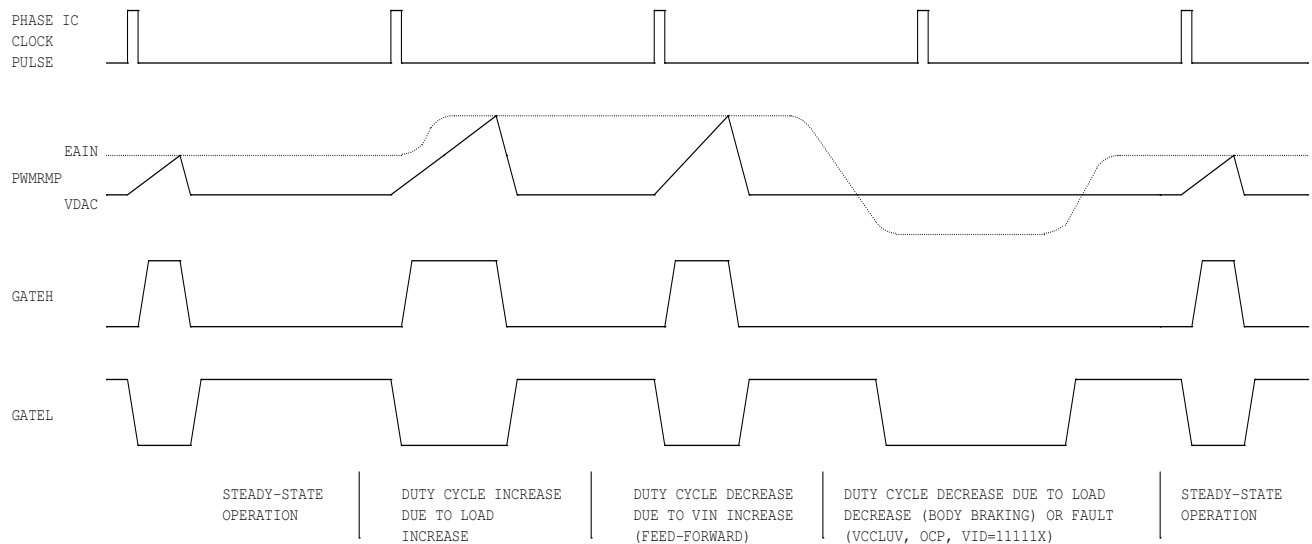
PHASE IC CLOCK PULSE

EAIN

PWMRMP

VDAC

GATEH

GATEL

STEADY-STATE OPERATION

DUTY CYCLE INCREASE DUE TO LOAD INCREASE

DUTY CYCLE DECREASE DUE TO VIN INCREASE (FEED-FORWARD)

DUTY CYCLE DECREASE DUE TO LOAD DECREASE (BODY BRAKING) OR FAULT (VCCLUV, OCP, VID=11111X)

STEADY-STATE OPERATION